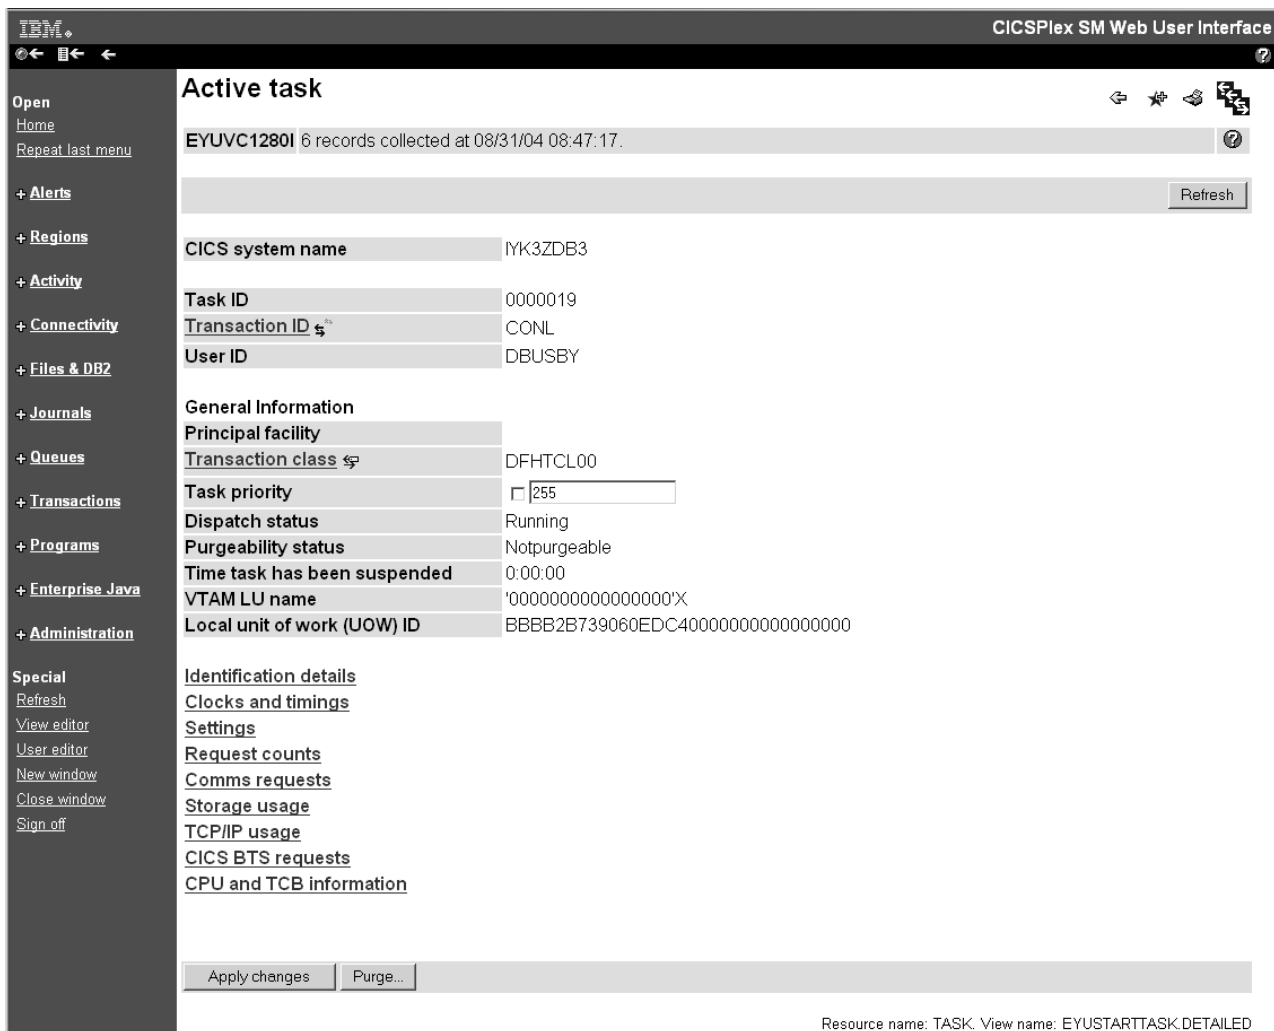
IBM.

CICSPlex SM Web User Interface

Open
Home
Repeat last menu

+ Alerts

+ Regions

+ Activity

+ Connectivity

+ Files & DB2

+ Journals

+ Queues

+ Transactions

+ Programs

+ Enterprise Java

+ Administration

Special
Refresh
View editor
User editor
New window
Close window
Sign off

Active task

EYUVC1280I 6 records collected at 08/31/04 08:47:17.

Refresh

| | |
|---|---|
| CICS system name | IYK3ZDB3 |
| Task ID | 0000019 |
| Transaction ID | CONL |
| User ID | DBUSBY |
| General Information | |
| Principal facility | |
| Transaction class | DFHTCL00 |
| Task priority | 255 |
| Dispatch status | Running |
| Purgeability status | Notpurgeable |
| Time task has been suspended | 0:00:00 |
| VTAM LU name | '0000000000000000'X |
| Local unit of work (UOW) ID | BBBB2B739060EDC400000000000000000 |

Identification details
Clocks and timings
Settings
Request counts
Comms requests
Storage usage
TCP/IP usage
CICS BTS requests
CPU and TCB information

Apply changes
Purge...

Resource name: TASK. View name: EYUSTARTTASK.DETAILED